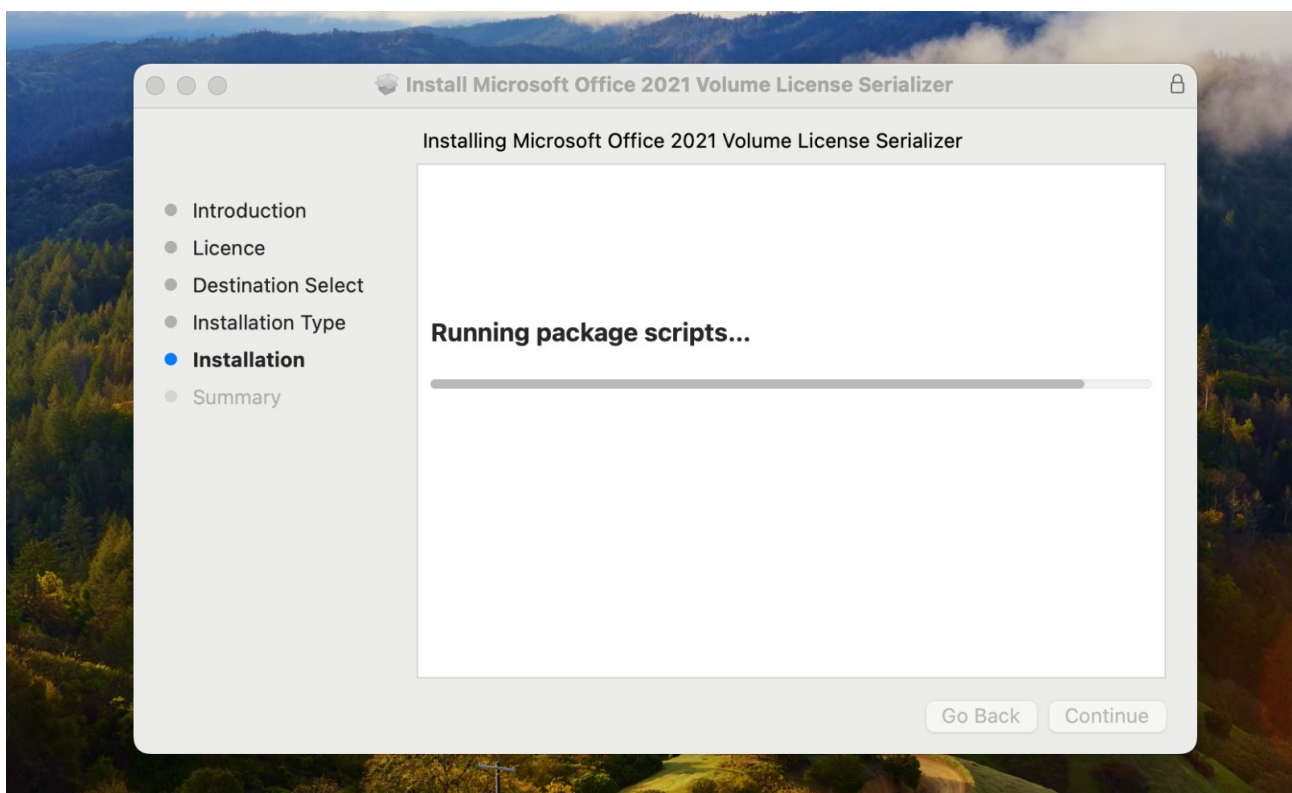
Install Microsoft Office 2021 Volume License Serializer

Installing Microsoft Office 2021 Volume License Serializer

Introduction
Licence
Destination Select
Installation Type
Installation
Summary

Running package scripts...

Go Back
Continue